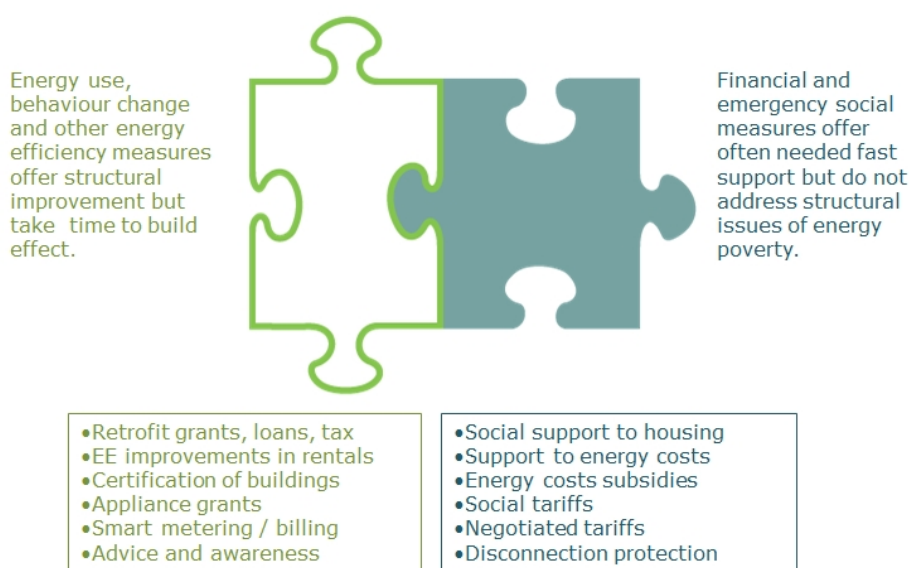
Energy use, behaviour change and other energy efficiency measures offer structural improvement but take  time to build effect.

Financial and emergency social measures offer often needed fast support but do not address structural issues of energy poverty.

•Retrofit grants, loans, tax
•EE improvements in rentals
•Certification of buildings
•Appliance grants
•Smart metering / billing
•Advice and awareness

•Social support to housing
•Support to energy costs
•Energy costs subsidies
•Social tariffs
•Negotiated tariffs
•Disconnection protection